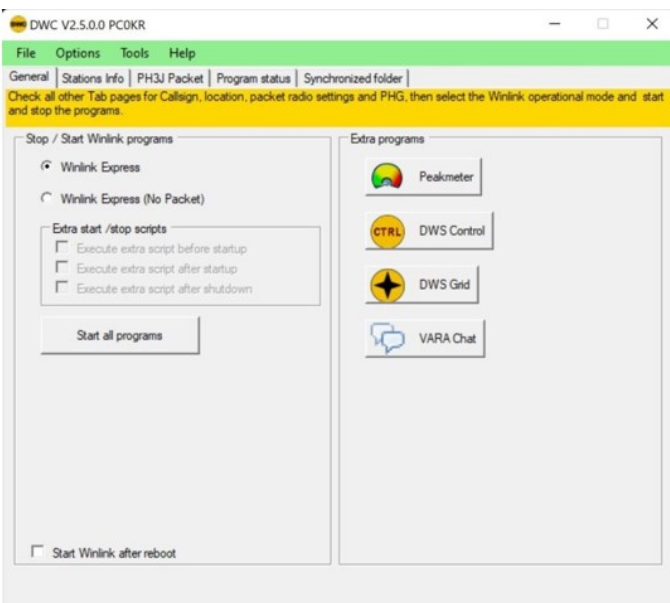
DWC V2.5.0.0 PC0KR

File Options Tools Help

General | Stations Info | PH3J Packet | Program status | Synchronized folder

Check all other Tab pages for Callsign, location, packet radio settings and PHG, then select the Winlink operational mode and start and stop the programs.

Stop / Start Winlink programs

Winlink Express

Winlink Express (No Packet)

Extra start /stop scripts

Execute extra script before startup

Execute extra script after startup

Execute extra script after shutdown

Start all programs

Start Winlink after reboot

Extra programs

Peakmeter

CTRL DWS Control

DWS Grid

VARA Chat